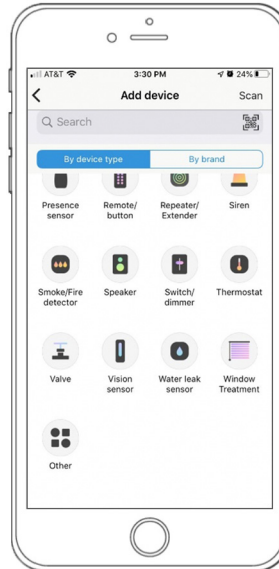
AT&T 3:30 PM 24%

Add device

Scan

Search

By device type

By brand

Presence sensor

Remote/ button

Repeater/ Extender

Siren

Smoke/Fire detector

Speaker

Switch/ dimmer

Thermostat

Valve

Vision sensor

Water leak sensor

Window Treatment

Other